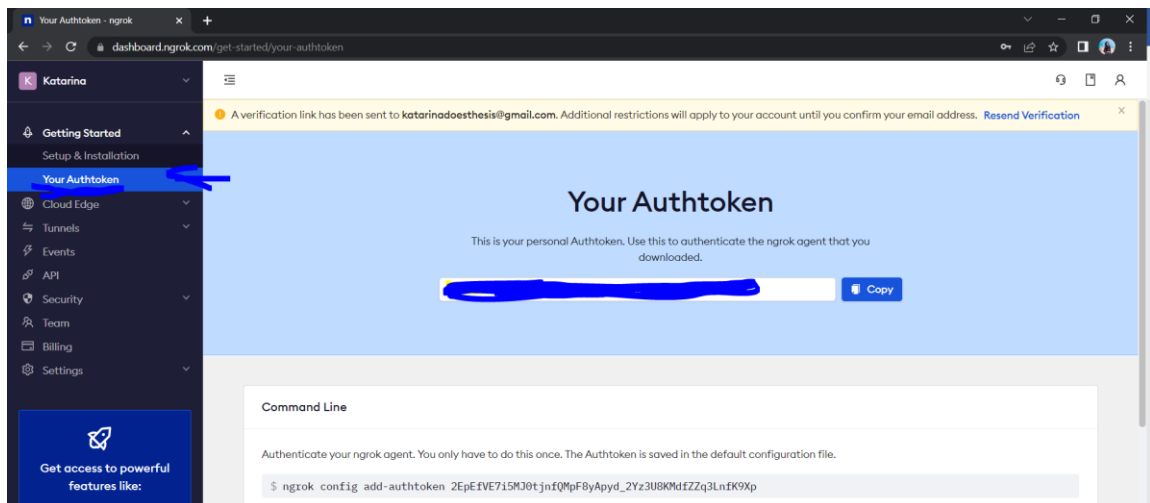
Your Authtoken - ngrok
dashboard.ngrok.com/get-started/your-authtoken

K Katarina

Getting Started
Setup & Installation
Your Authtoken
Cloud Edge
Tunnels
Events
API
Security
Team
Billing
Settings

Get access to powerful features like:

A verification link has been sent to katarinadoesthesis@gmail.com. Additional restrictions will apply to your account until you confirm your email address. Resend Verification

Your Authtoken

This is your personal Authtoken. Use this to authenticate the ngrok agent that you downloaded.

Copy

Command Line

Authenticate your ngrok agent. You only have to do this once. The Authtoken is saved in the default configuration file.

$ ngrok config add-authtoken 2EpEfVE7i5MJ0tjnfQMpF8yApyd_2Yz3U8KMdfZZq3LnfK9Xp